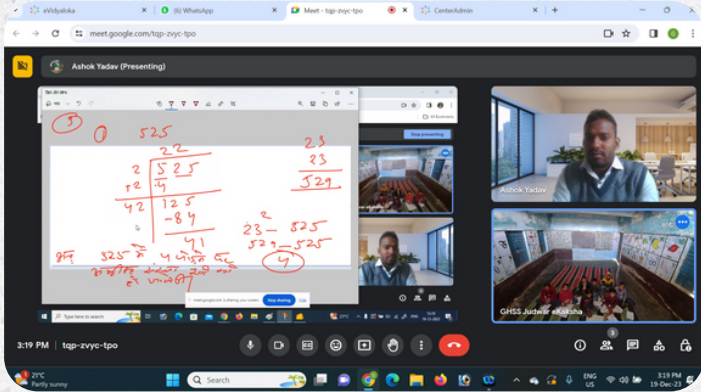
eVidyaloka
(6) WhatsApp
Meet - tqp-zvyc-tpo
CenterAdmin

meet.google.com/tqp-zvyc-tpo

Ashok Yadav (Presenting)

Stop presenting

5
525
22
2 | 525
| 4
42 | 125
| -84
| 41

23
23
529

2
23 — 525
529 — 525
4

अतः 525 में 4 जोड़ने पर
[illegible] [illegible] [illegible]
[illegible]

meet.google.com is sharing your screen. Stop sharing Hide

Ashok Yadav

GHSS Judwar eKaksha

3:19 PM | tqp-zvyc-tpo

3

21°C
Partly sunny

Search

ENG
US

3:19 PM
19-Dec-23